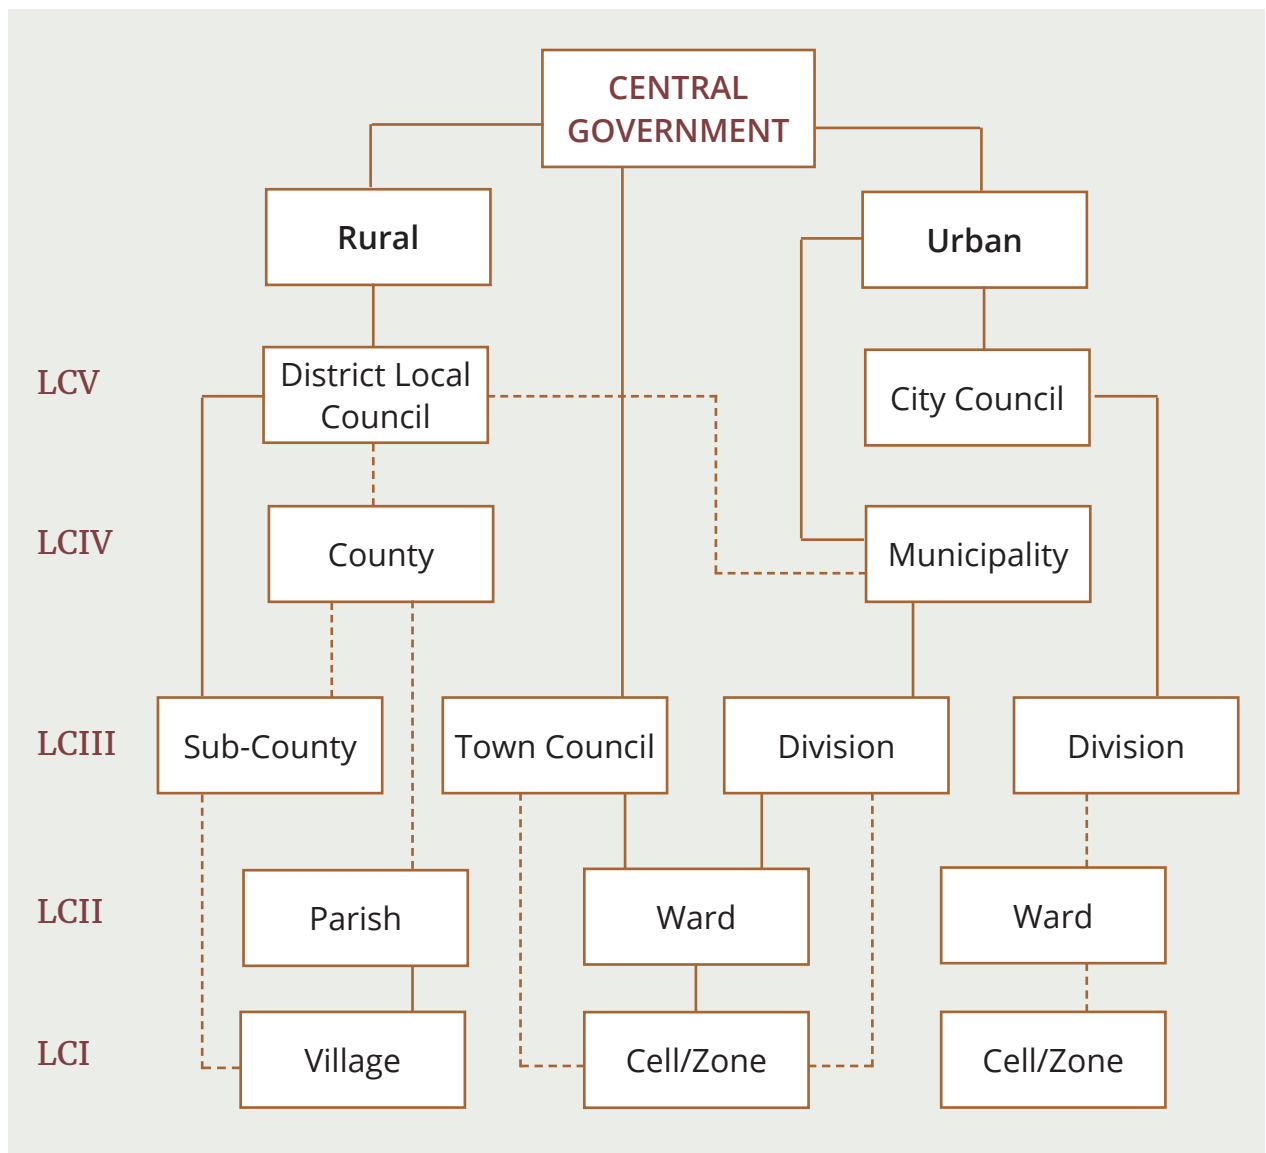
CENTRAL GOVERNMENT

Rural

Urban

LCV

District Local Council

City Council

LCIV

County

Municipality

LCIII

Sub-County

Town Council

Division

Division

LCII

Parish

Ward

Ward

LCI

Village

Cell/Zone

Cell/Zone